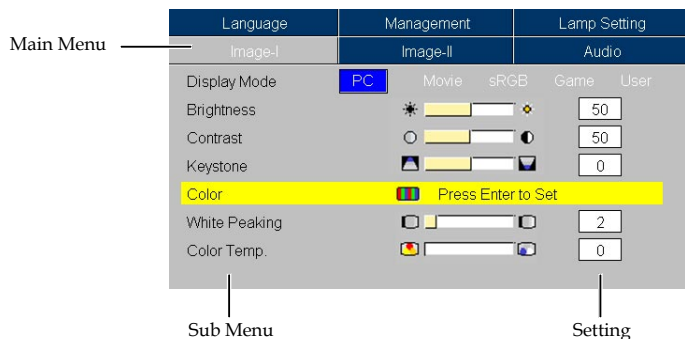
Main Menu

| Language | Management | Lamp Setting |
|---|---|---|
| Image-I | Image-II | Audio |

Display Mode PC Movie sRGB Game User

Brightness 50

Contrast 50

Keystone 0

Color Press Enter to Set

White Peaking 2

Color Temp. 0

Sub Menu

Setting